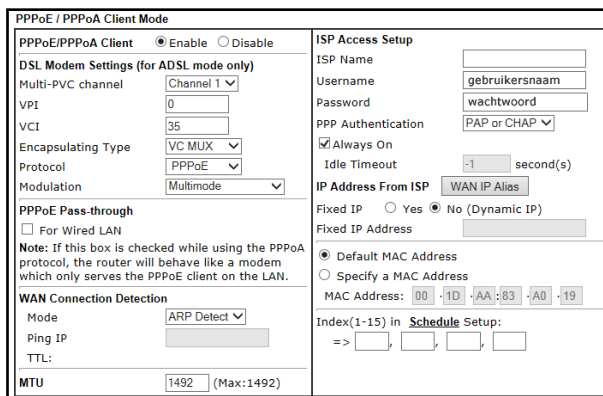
PPPoE / PPPoA Client Mode

PPPoE/PPPoA Client Enable Disable

DSL Modem Settings (for ADSL mode only)

| | |
|---|---|
| Multi-PVC channel | Channel 1 |
| VPI | 0 |
| VCI | 35 |
| Encapsulating Type | VC MUX |
| Protocol | PPPoE |
| Modulation | Multimode |

PPPoE Pass-through

For Wired LAN

Note: If this box is checked while using the PPPoA protocol, the router will behave like a modem which only serves the PPPoE client on the LAN.

WAN Connection Detection

| | |
|---|---|
| Mode | ARP Detect |
| Ping IP | |
| TTL: | |

MTU 1492 (Max:1492)

ISP Access Setup

| | |
|---|---|
| ISP Name | |
| Username | gebruikersnaam |
| Password | wachtwoord |
| PPP Authentication | PAP or CHAP |

Always On

Idle Timeout -1 second(s)

IP Address From ISP WAN IP Alias

Fixed IP Yes No (Dynamic IP)

Fixed IP Address

Default MAC Address

Specify a MAC Address

MAC Address: 00 . 1D . AA . 83 . A0 . 19

Index(1-15) in Schedule Setup:

=> , , ,